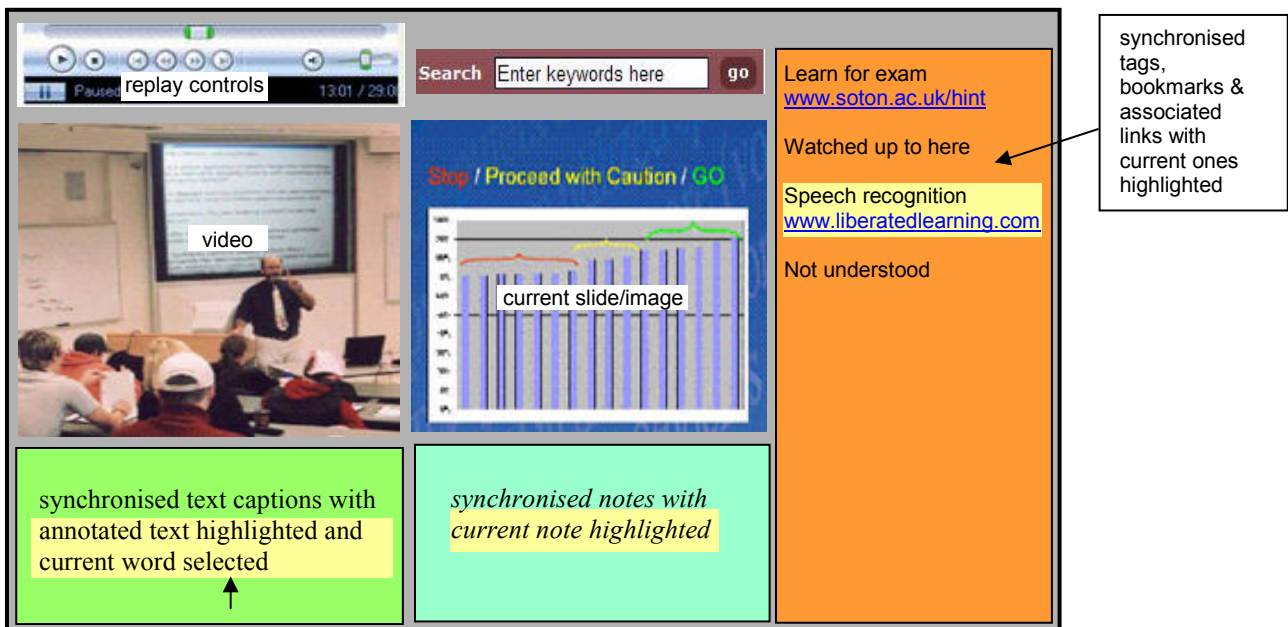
Paused replay controls 13:01 / 29:0

Search Enter keywords here go

Learn for exam
www.soton.ac.uk/hint

Watched up to here

Speech recognition
www.liberatedlearning.com

Not understood

synchronised tags, bookmarks & associated links with current ones highlighted

video

Stop / Proceed with Caution / GO

current slide/image

synchronised text captions with annotated text highlighted and current word selected

*synchronised notes with current note highlighted*